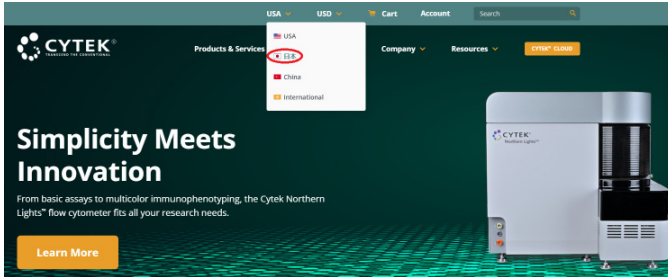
USA USD Cart Account Search

CYTEK®
TRANSFORM THE CONVENTIONAL

Products & Services

USA
日本
China
International

Company Resources CYTEK® CLOUD

Simplicity Meets Innovation

From basic assays to multicolor immunophenotyping, the Cytek Northern Lights™ flow cytometer fits all your research needs.

Learn More

CYTEK®
Northern Lights™